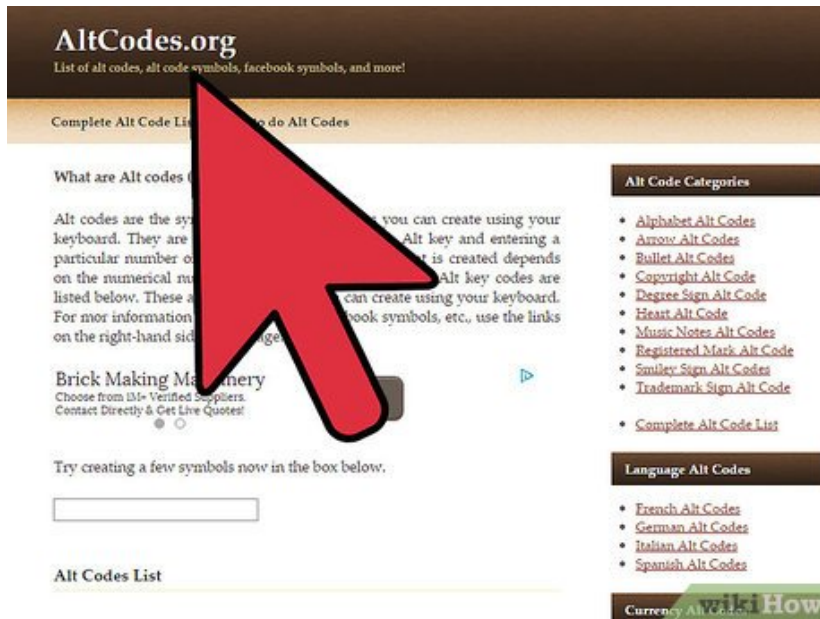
AltCodes.org

List of alt codes, alt code symbols, facebook symbols, and more!

Complete Alt Code Lis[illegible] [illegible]o do Alt Codes

What are Alt codes ([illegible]

Alt codes are the sy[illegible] you can create using your keyboard. They are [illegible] Alt key and entering a particular number o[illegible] is created depends on the numerical nu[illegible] Alt key codes are listed below. These a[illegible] can create using your keyboard. For mor information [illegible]book symbols, etc., use the links on the right-hand sid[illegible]ge.

Brick Making Ma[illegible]nery
Choose from 1M+ Verified Suppliers. Contact Directly & Get Live Quotes!

Try creating a few symbols now in the box below.

Alt Codes List

Alt Code Categories

- Alphabet Alt Codes
- Arrow Alt Codes
- Bullet Alt Codes
- Copyright Alt Code
- Degree Sign Alt Code
- Heart Alt Code
- Music Notes Alt Codes
- Registered Mark Alt Code
- Smiley Sign Alt Codes
- Trademark Sign Alt Code

- Complete Alt Code List

Language Alt Codes

- French Alt Codes
- German Alt Codes
- Italian Alt Codes
- Spanish Alt Codes

Currency Alt Codes

wikiHow